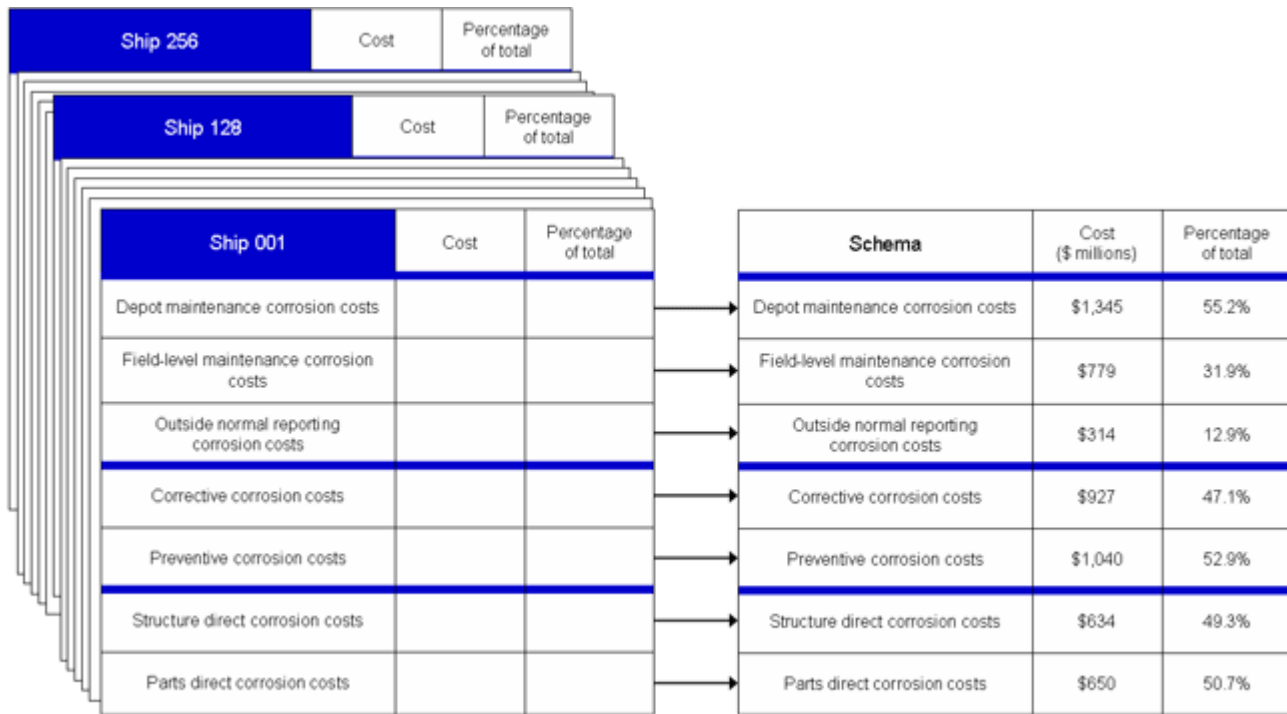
| Ship 256 | Cost | Percentage of total |
|---|---|---|

| Ship 128 | Cost | Percentage of total |
|---|---|---|

| Ship 001 | Cost | Percentage of total |
|---|---|---|
| Depot maintenance corrosion costs | | |
| Field-level maintenance corrosion costs | | |
| Outside normal reporting corrosion costs | | |
| Corrective corrosion costs | | |
| Preventive corrosion costs | | |
| Structure direct corrosion costs | | |
| Parts direct corrosion costs | | |

| Schema | Cost ($ millions) | Percentage of total |
|---|---|---|
| Depot maintenance corrosion costs | $1,345 | 55.2% |
| Field-level maintenance corrosion costs | $779 | 31.9% |
| Outside normal reporting corrosion costs | $314 | 12.9% |
| Corrective corrosion costs | $927 | 47.1% |
| Preventive corrosion costs | $1,040 | 52.9% |
| Structure direct corrosion costs | $634 | 49.3% |
| Parts direct corrosion costs | $650 | 50.7% |